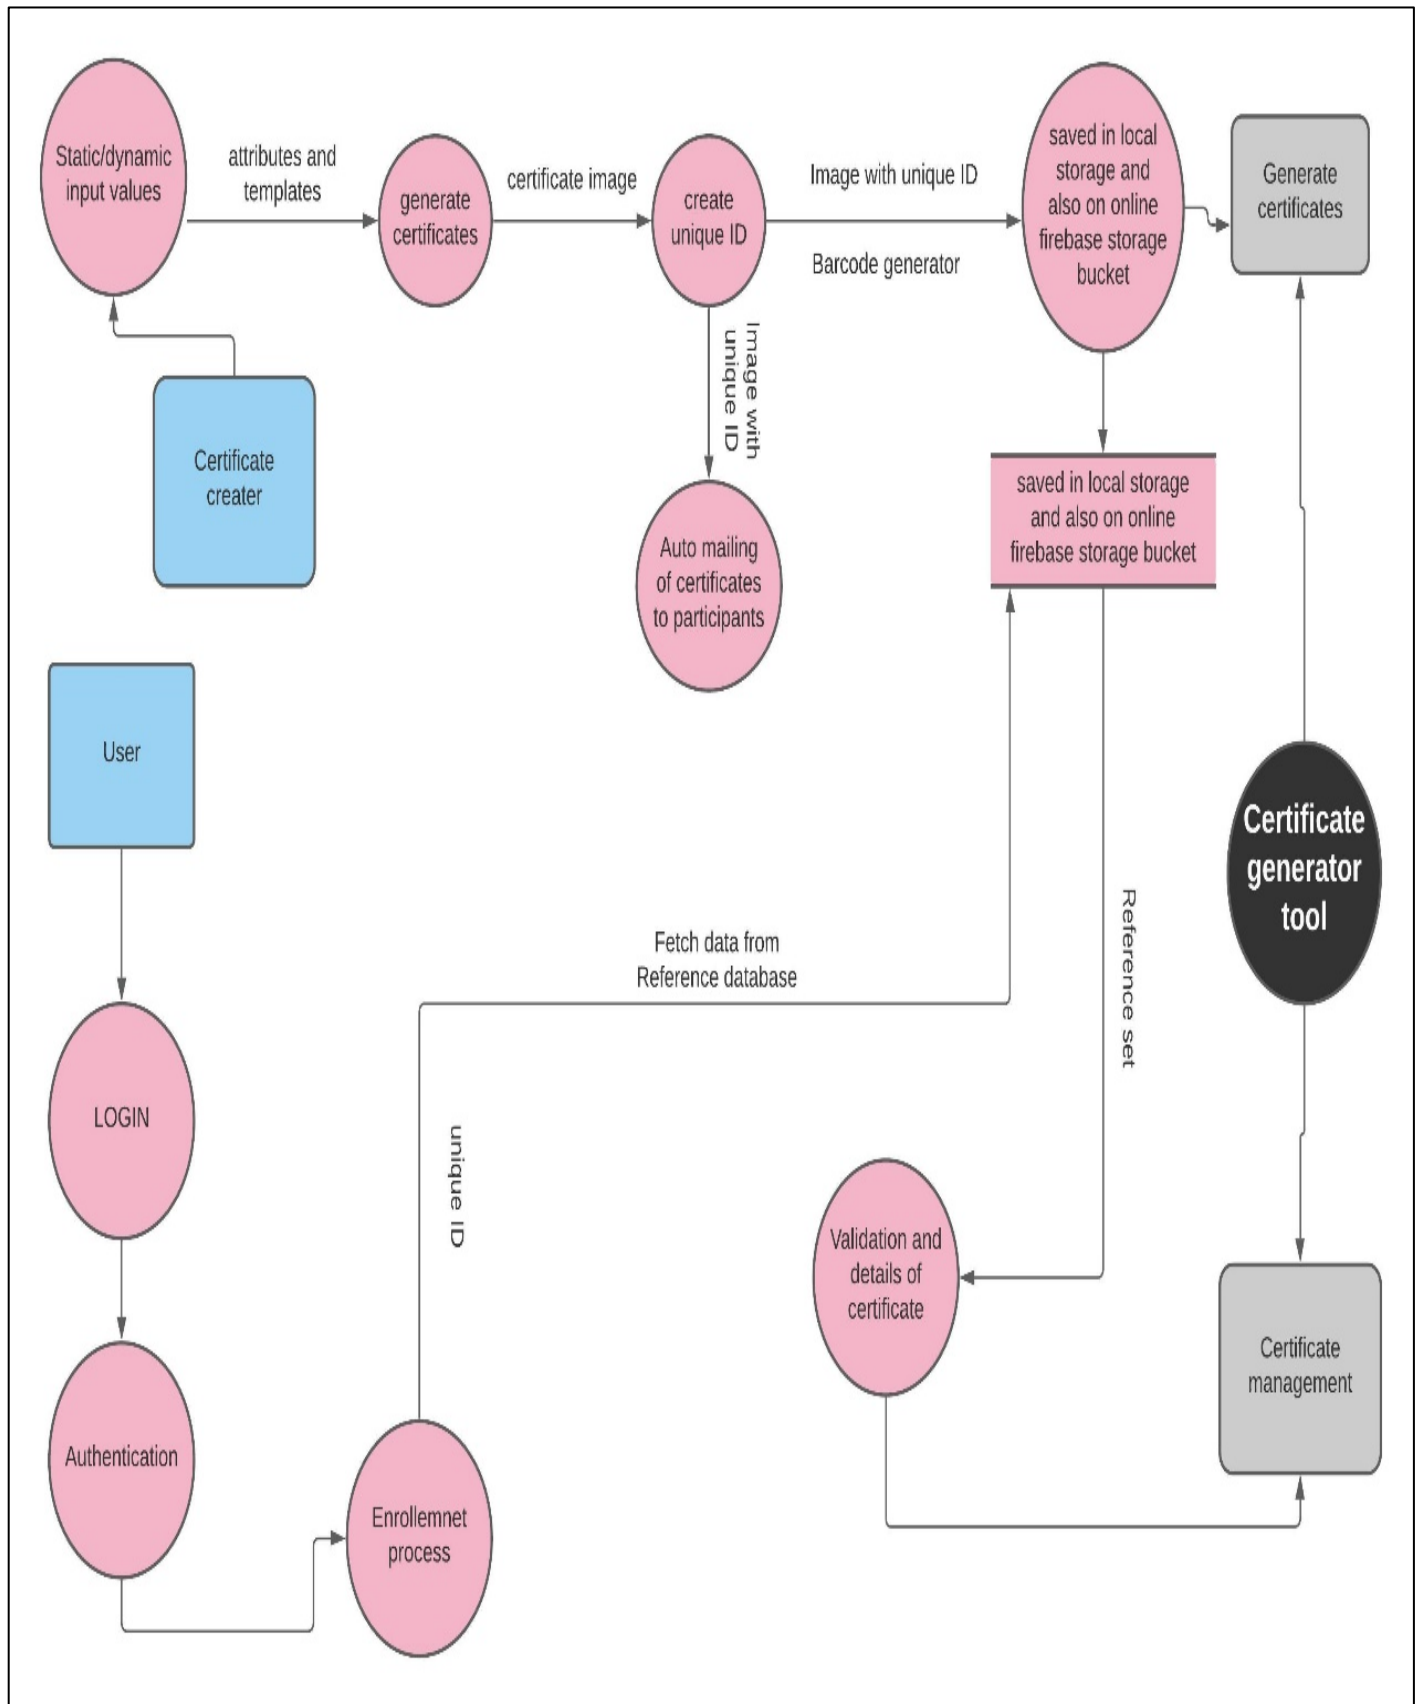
Static/dynamic input values

attributes and templates

generate certificates

certificate image

create unique ID

Image with unique ID

Barcode generator

saved in local storage and also on online firebase storage bucket

Generate certificates

Certificate creater

Image with unique ID

Auto mailing of certificates to participants

saved in local storage and also on online firebase storage bucket

User

Certificate generator tool

Fetch data from Reference database

Reference set

LOGIN

unique ID

Validation and details of certificate

Certificate management

Authentication

Enrollemnet process